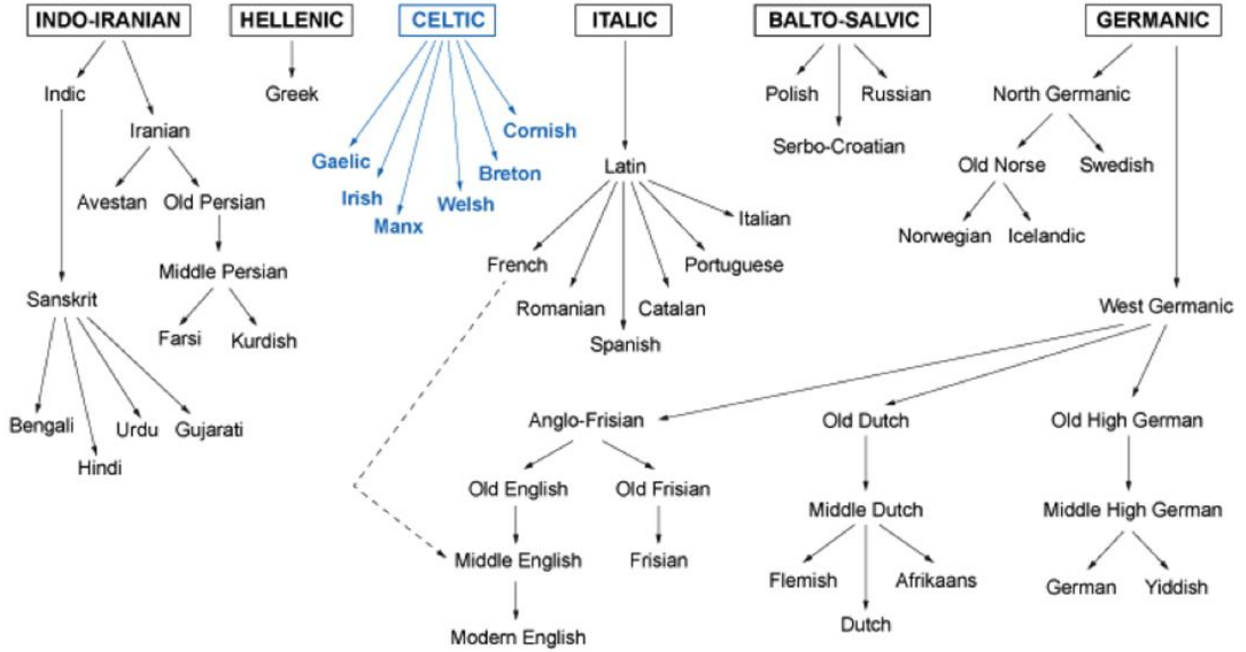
INDO-IRANIAN
Indic
Iranian
Avestan
Old Persian
Middle Persian
Farsi
Kurdish
Sanskrit
Bengali
Hindi
Urdu
Gujarati

HELLENIC
Greek

CELTIC
Gaelic
Irish
Manx
Welsh
Breton
Cornish

ITALIC
Latin
French
Romanian
Spanish
Catalan
Portuguese
Italian

BALTO-SALVIC
Polish
Russian
Serbo-Croatian

GERMANIC
North Germanic
Old Norse
Swedish
Norwegian
Icelandic
West Germanic
Anglo-Frisian
Old English
Old Frisian
Middle English
Frisian
Modern English
Old Dutch
Middle Dutch
Flemish
Dutch
Afrikaans
Old High German
Middle High German
German
Yiddish